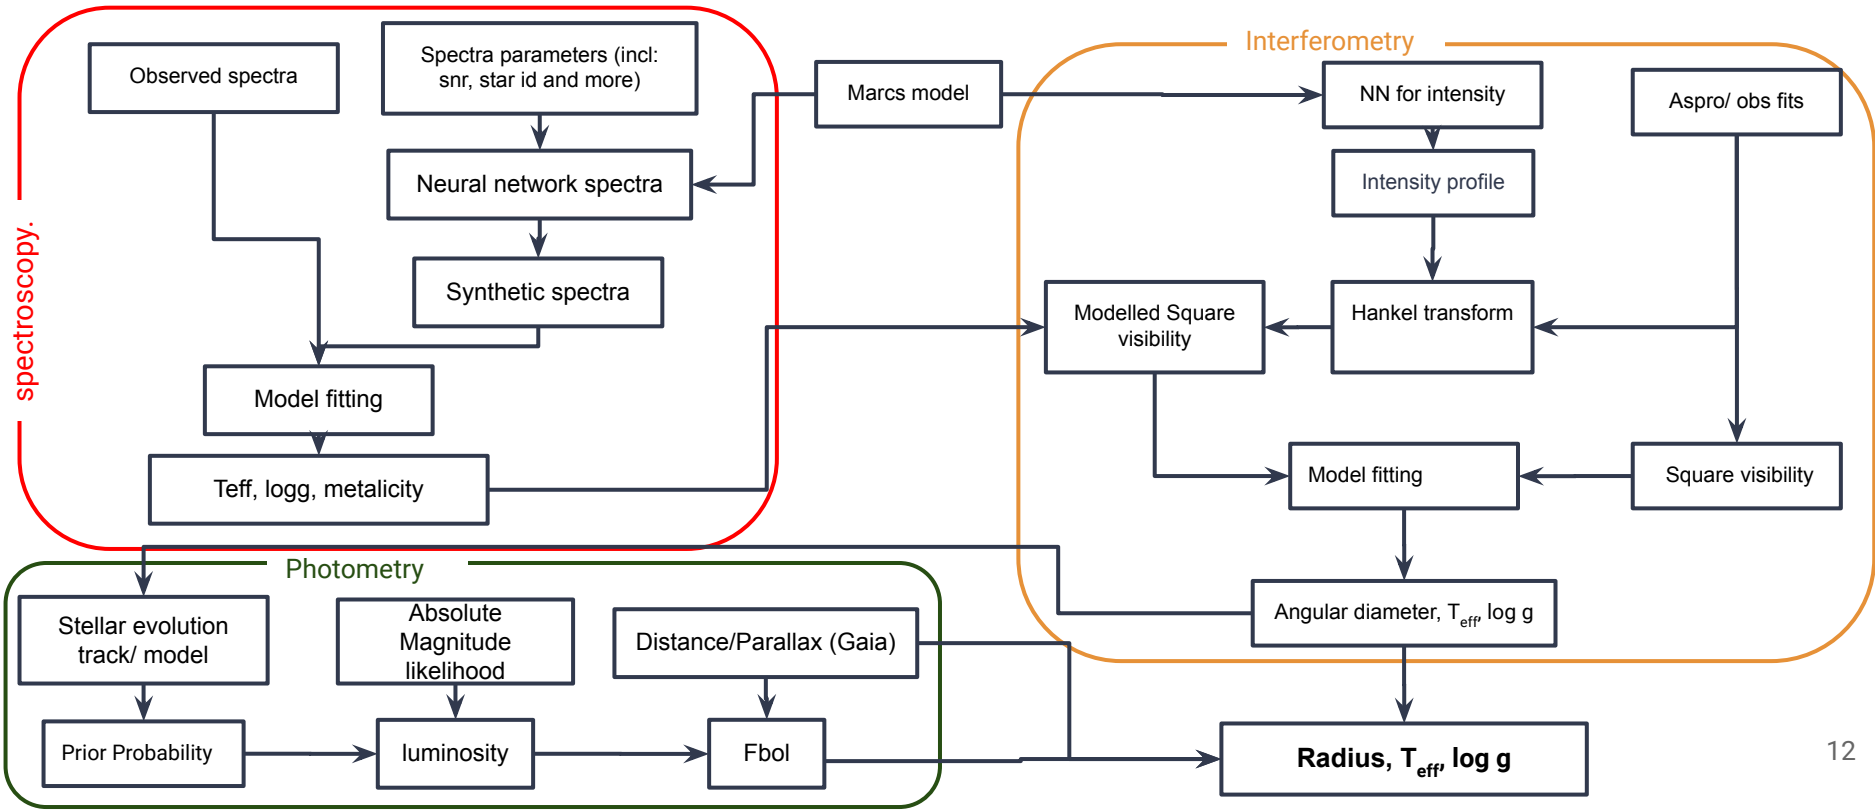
spectroscopy.

Observed spectra

Spectra parameters (incl: snr, star id and more)

Neural network spectra

Synthetic spectra

Model fitting

Teff, logg, metalicity

Marcs model

Interferometry

NN for intensity

Aspro/ obs fits

Intensity profile

Modelled Square visibility

Hankel transform

Model fitting

Square visibility

Angular diameter, $T_{eff}$, log g

Photometry

Stellar evolution track/ model

Absolute Magnitude likelihood

Distance/Parallax (Gaia)

Prior Probability

luminosity

Fbol

**Radius, $T_{eff}$, log g**

12